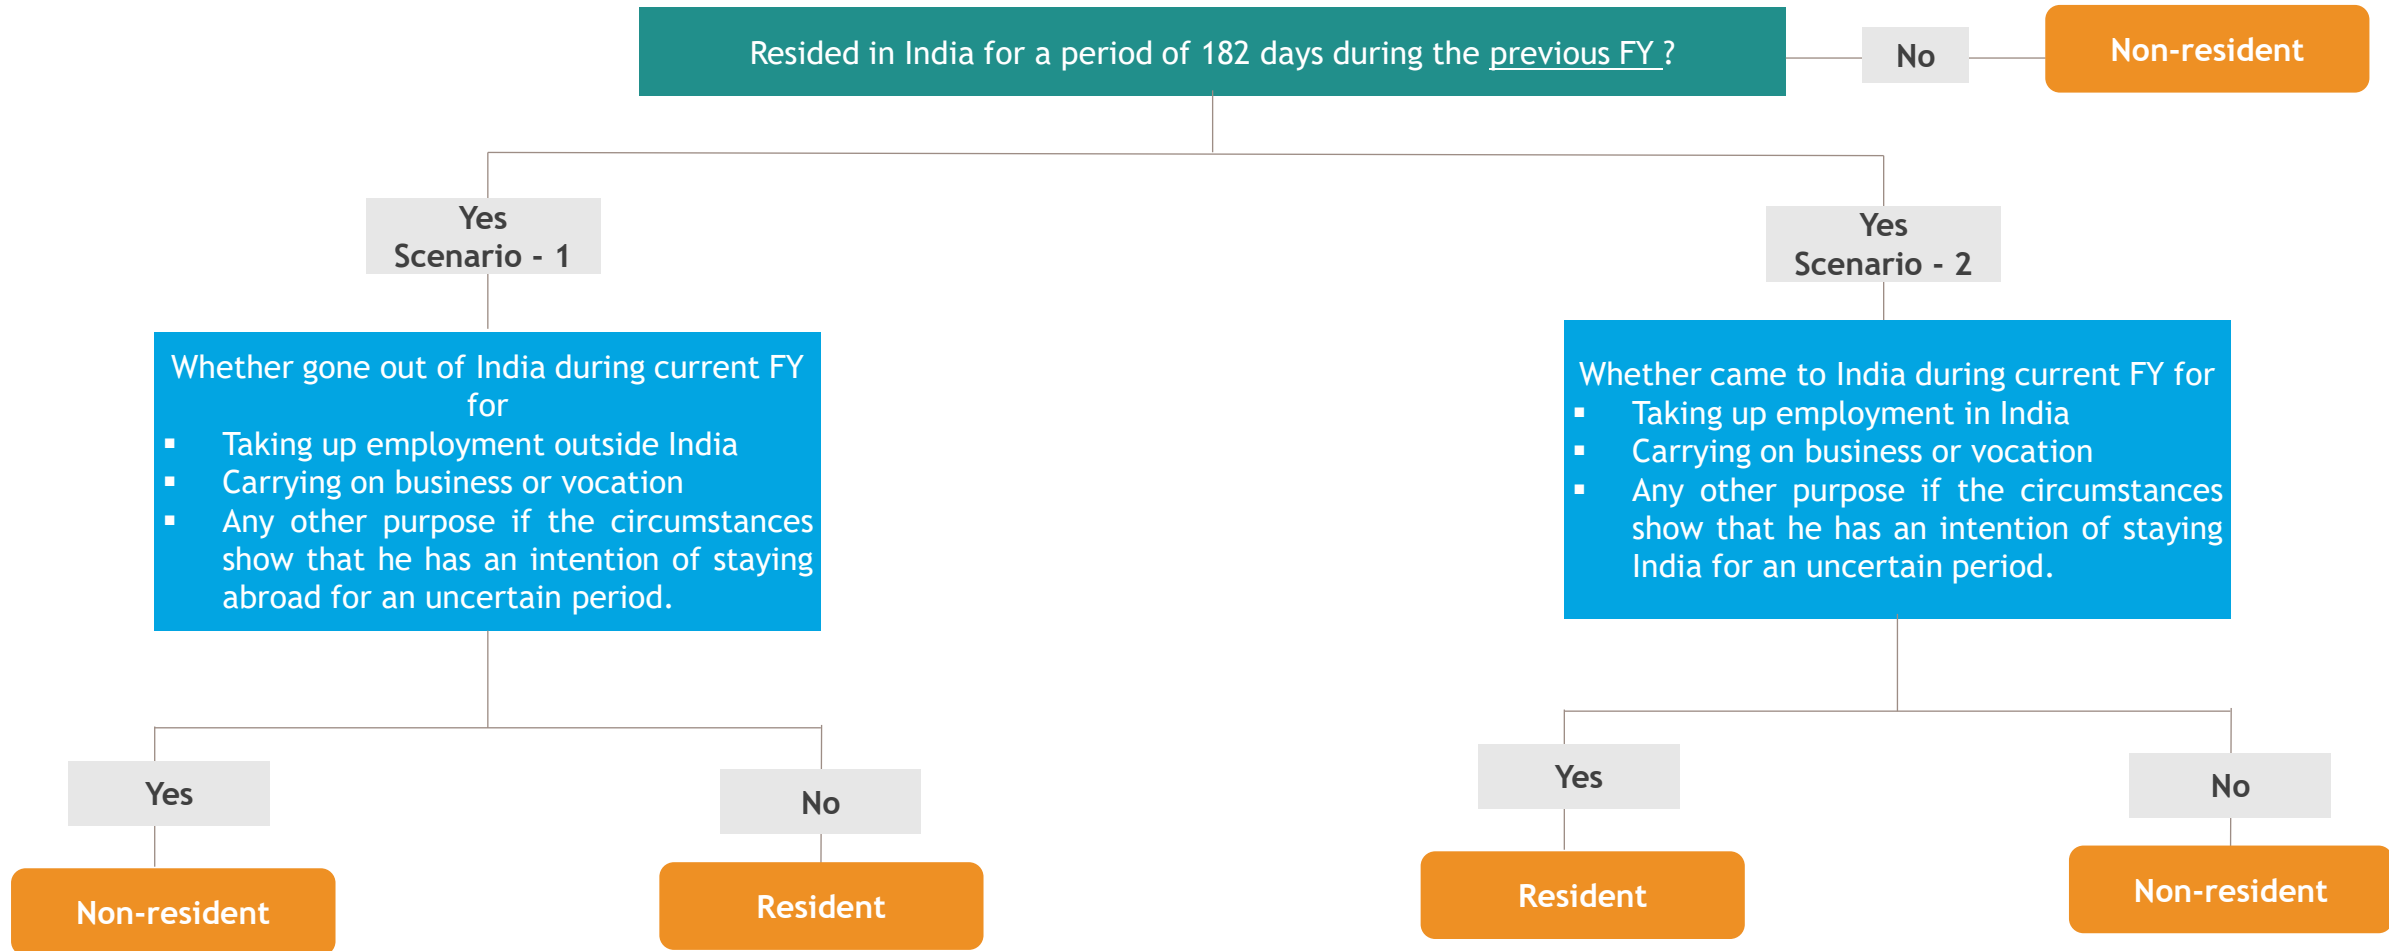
Resided in India for a period of 182 days during the previous FY ?

No

Non-resident

Yes
Scenario - 1

Yes
Scenario - 2

Whether gone out of India during current FY for
▪ Taking up employment outside India
▪ Carrying on business or vocation
▪ Any other purpose if the circumstances show that he has an intention of staying abroad for an uncertain period.

Whether came to India during current FY for
▪ Taking up employment in India
▪ Carrying on business or vocation
▪ Any other purpose if the circumstances show that he has an intention of staying India for an uncertain period.

Yes

No

Yes

No

Non-resident

Resident

Resident

Non-resident